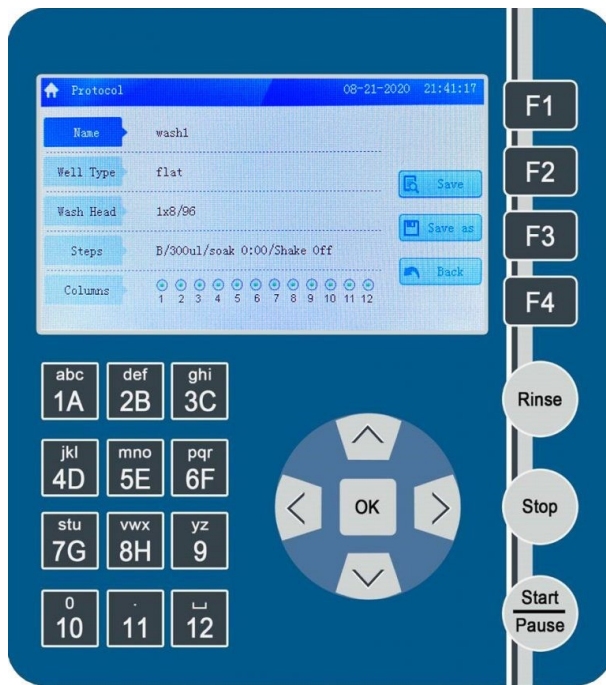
Protocol 08-21-2020 21:41:17

Name wash1

Well Type flat

Wash Head 1x8/96

Steps B/300ul/soak 0:00/Shake Off

Columns 1 2 3 4 5 6 7 8 9 10 11 12

Save

Save as

Back

F1

F2

F3

F4

abc 1A

def 2B

ghi 3C

jkl 4D

mno 5E

pqr 6F

stu 7G

vwx 8H

yz 9

0 10

. 11

␣ 12

OK

Rinse

Stop

Start
Pause